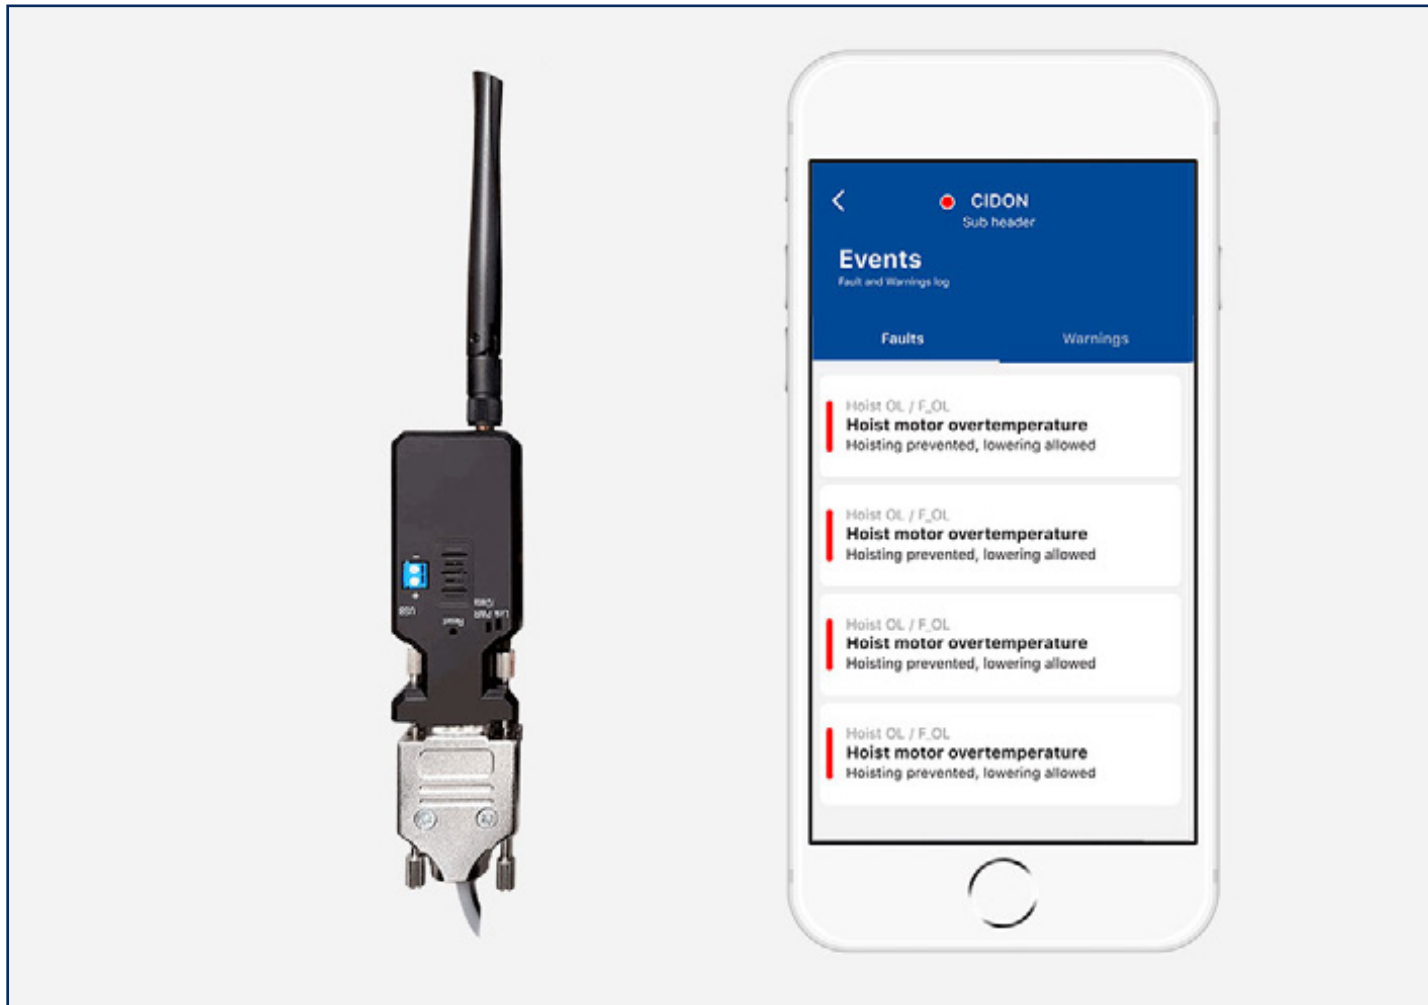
USB
Reset
Link PWR CAN

CIDON
Sub header
Events
Fault and Warnings log
Faults
Warnings

Hoist OL / F_OL
Hoist motor overtemperature
Hoisting prevented, lowering allowed

Hoist OL / F_OL
Hoist motor overtemperature
Hoisting prevented, lowering allowed

Hoist OL / F_OL
Hoist motor overtemperature
Hoisting prevented, lowering allowed

Hoist OL / F_OL
Hoist motor overtemperature
Hoisting prevented, lowering allowed